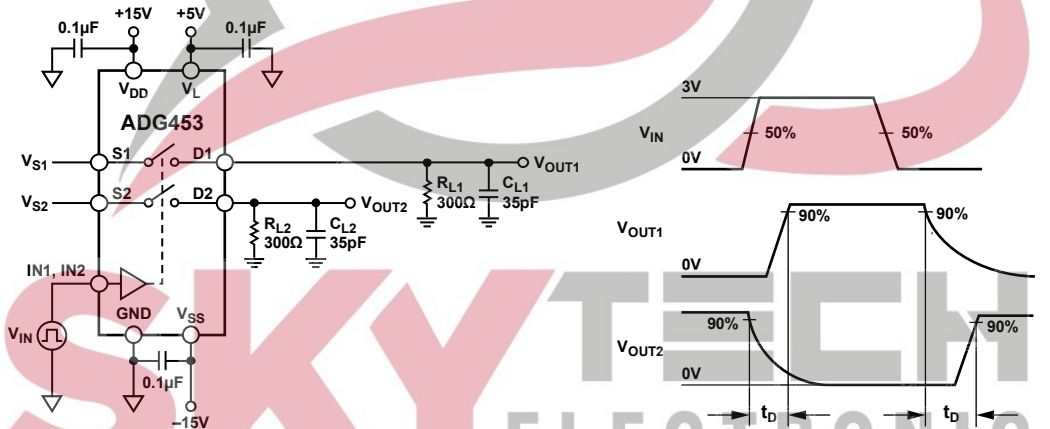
0.1µF
+15V
+5V
0.1µF
$V_{DD}$
$V_L$
ADG453
$V_{S1}$
S1
D1
$V_{OUT1}$
$V_{S2}$
S2
D2
$V_{OUT2}$
$R_{L1}$
300Ω
$C_{L1}$
35pF
$R_{L2}$
300Ω
$C_{L2}$
35pF
IN1, IN2
$V_{IN}$
GND
$V_{SS}$
0.1µF
–15V

3V
$V_{IN}$
50%
50%
0V
$V_{OUT1}$
90%
90%
0V
90%
90%
$V_{OUT2}$
0V
$t_D$
$t_D$

SKY TECH
ELECTRONIC